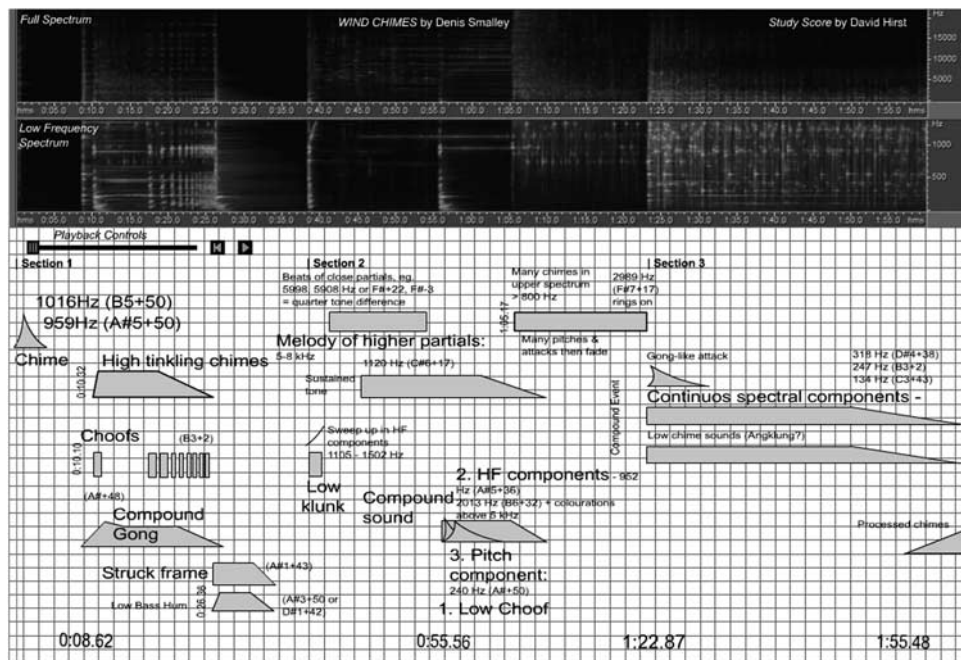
Full Spectrum

WIND CHIMES by Denis Smalley

Study Score by David Hirst

Hz 15000 10000 5000

Low Frequency Spectrum

Hz 1000 500

Playback Controls

Section 1

Section 2

Section 3

Beats of close partials, eg. 5998, 5908 Hz or F#+22, F#-3 = quarter tone difference

Many chimes in upper spectrum > 800 Hz

2989 Hz (F#7+17) rings on

1:05.17

1016Hz (B5+50)
959Hz (A#5+50)

Melody of higher partials: 5-8 kHz

Many pitches & attacks then fade

Chime

High tinkling chimes

0:10.32

1120 Hz (C#6+17)

Sustained tone

Gong-like attack

318 Hz (D#4+38)
247 Hz (B3+2)
134 Hz (C3+43)

Compound Event

Continuos spectral components -

Choofs

(B3+2)

0:13.10

Sweep up in HF components 1105 - 1502 Hz

Low chime sounds (Angklung?)

Low klunk

2. HF components - 952 Hz (A#5+36) 2013 Hz (B6+32) + colourations above 6 kHz

(A#+48)

Compound sound

Compound Gong

Processed chimes

Struck frame

(A#1+43)

3. Pitch component: 240 Hz (A#+50)

Low Bass Hum

0:26.36

(A#3+50 or D#1+42)

1. Low Choof

0:08.62

0:55.56

1:22.87

1:55.48